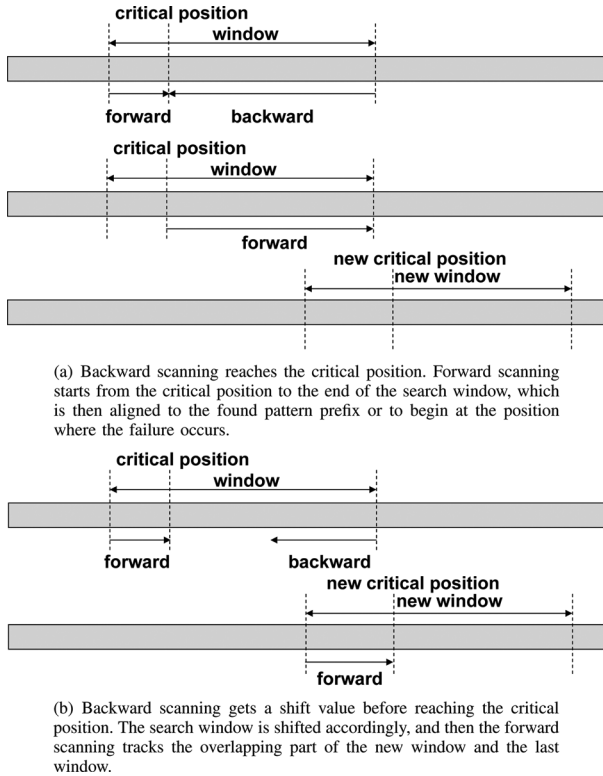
critical position
window

forward backward

critical position
window

forward

new critical position
new window

(a) Backward scanning reaches the critical position. Forward scanning starts from the critical position to the end of the search window, which is then aligned to the found pattern prefix or to begin at the position where the failure occurs.

critical position
window

forward backward

new critical position
new window

forward

(b) Backward scanning gets a shift value before reaching the critical position. The search window is shifted accordingly, and then the forward scanning tracks the overlapping part of the new window and the last window.